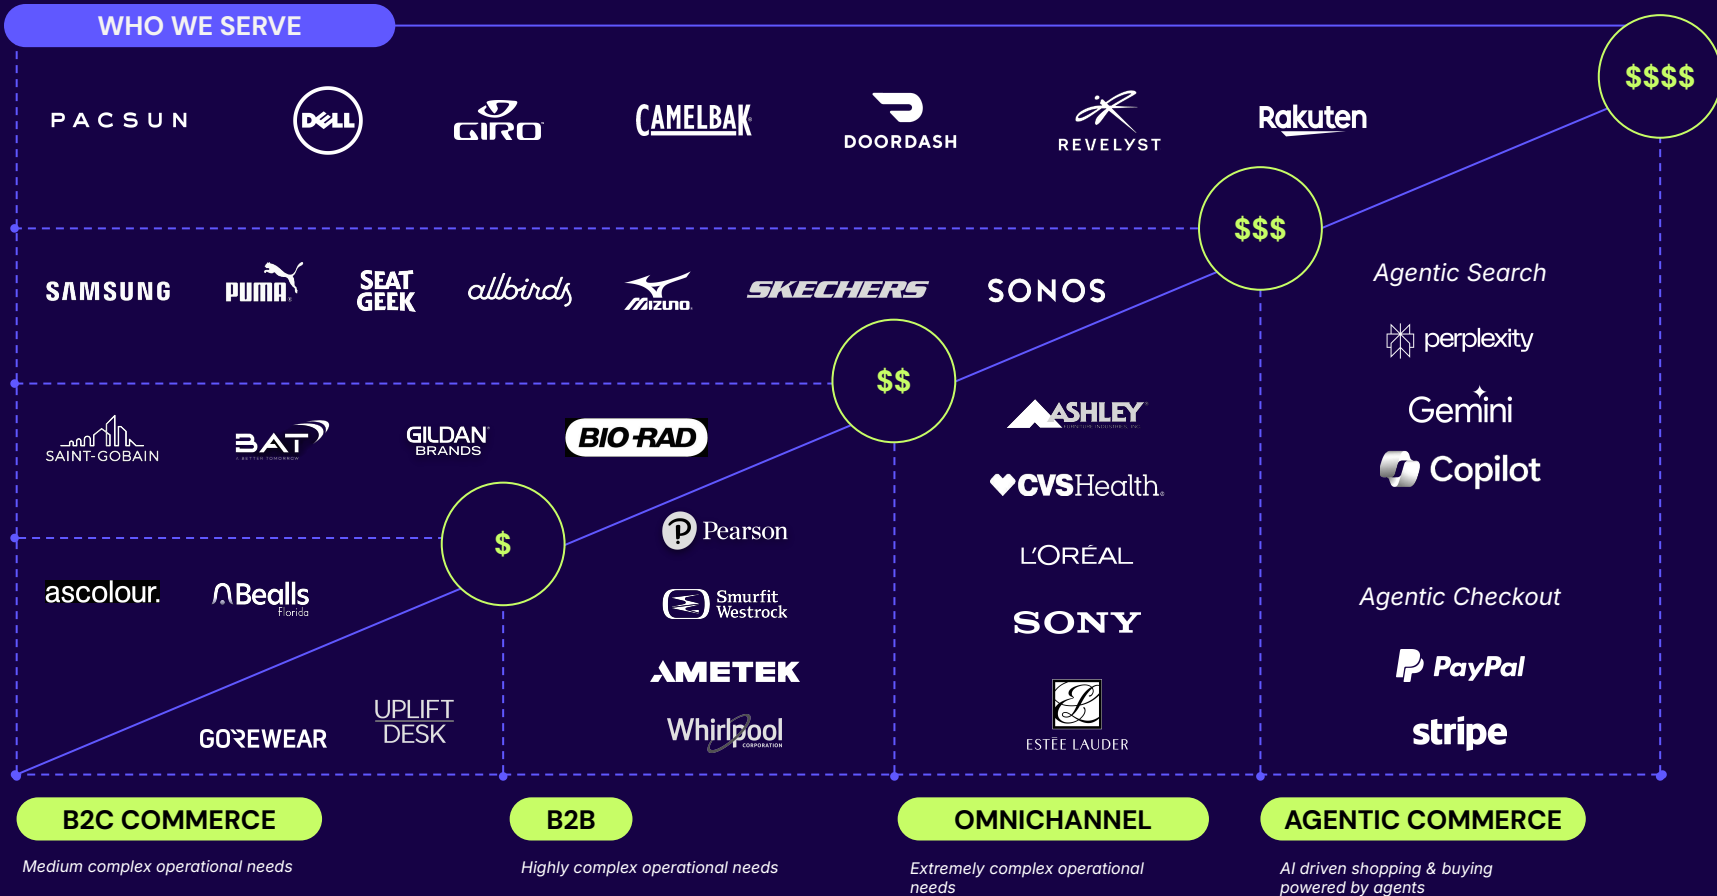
WHO WE SERVE

$$$$

PACSUN DELL GIRO CAMELBAK DOORDASH REVELYST Rakuten

$$$

SAMSUNG PUMA SEAT GEEK allbirds MIZUNO SKECHERS SONOS

Agentic Search

perplexity

Gemini

Copilot

$$

SAINT-GOBAIN BAT GILDAN BRANDS BIO-RAD

ASHLEY

CVSHealth

L'ORÉAL

SONY

ESTĒE LAUDER

$

ascolour. Bealls Florida

GOREWEAR UPLIFT DESK

Pearson

Smurfit Westrock

AMETEK

Whirlpool CORPORATION

Agentic Checkout

PayPal

stripe

B2C COMMERCE
Medium complex operational needs

B2B
Highly complex operational needs

OMNICHANNEL
Extremely complex operational needs

AGENTIC COMMERCE
AI driven shopping & buying powered by agents